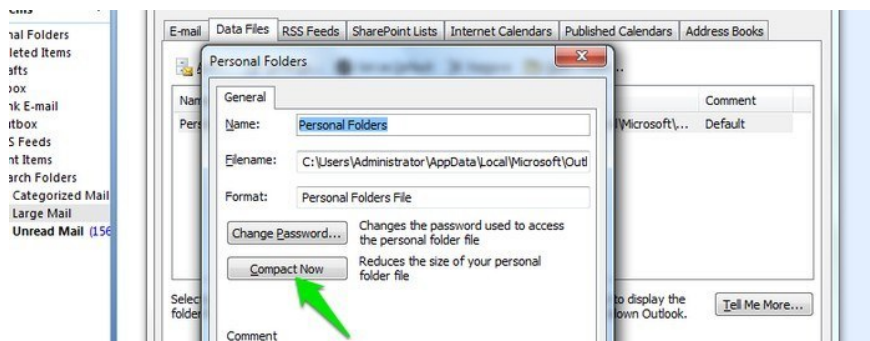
nal Folders
leted Items
afts
box
nk E-mail
tbox
S Feeds
nt Items
arch Folders
Categorized Mail
Large Mail
Unread Mail (156

E-mail | Data Files | RSS Feeds | SharePoint Lists | Internet Calendars | Published Calendars | Address Books

Nam
Pers

Comment
Microsoft\... Default

Selec
folder

to display the
own Outlook.

Tell Me More...

Personal Folders

General

Name: Personal Folders

Filename: C:\Users\Administrator\AppData\Local\Microsoft\Outl

Format: Personal Folders File

Change Password... Changes the password used to access the personal folder file

Compact Now Reduces the size of your personal folder file

Comment